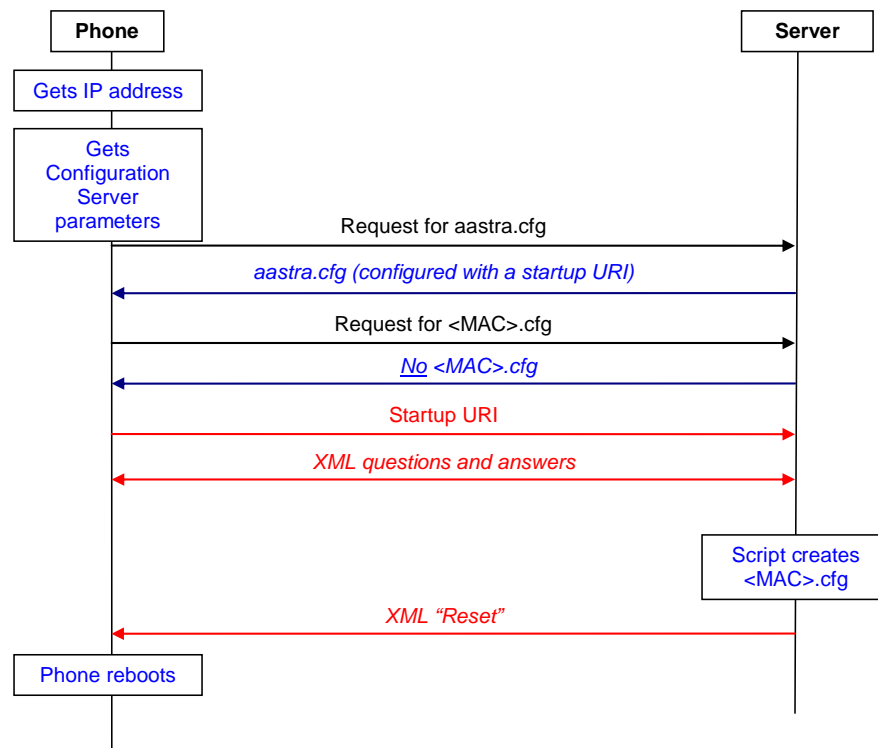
Phone

Server

Gets IP address

Gets Configuration Server parameters

Request for aastra.cfg

aastra.cfg (configured with a startup URI)

Request for <MAC>.cfg

No <MAC>.cfg

Startup URI

XML questions and answers

Script creates <MAC>.cfg

XML “Reset”

Phone reboots